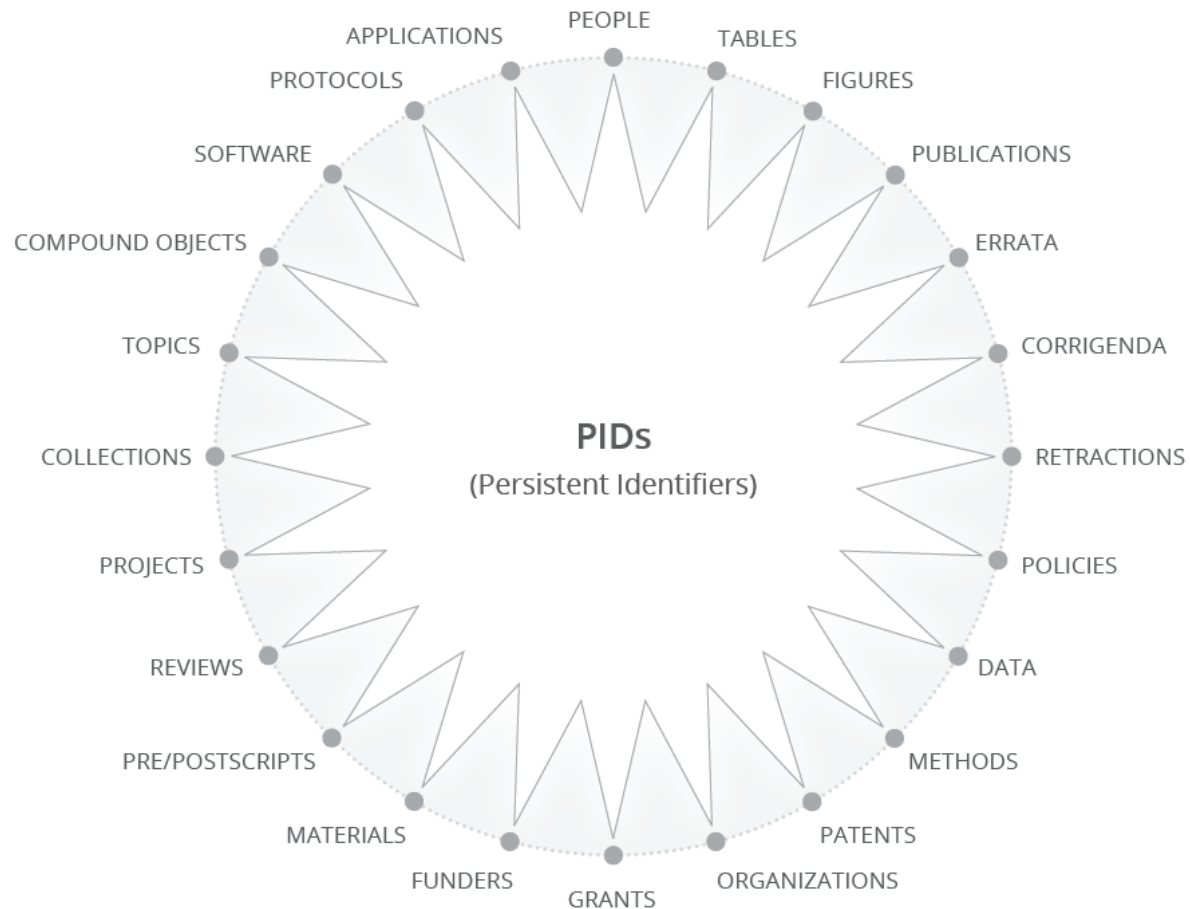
PIDs
(Persistent Identifiers)

PEOPLE
TABLES
FIGURES
PUBLICATIONS
ERRATA
CORRIGENDA
RETRACTIONS
POLICIES
DATA
METHODS
PATENTS
ORGANIZATIONS
GRANTS
FUNDERS
MATERIALS
PRE/POSTSCRIPTS
REVIEWS
PROJECTS
COLLECTIONS
TOPICS
COMPOUND OBJECTS
SOFTWARE
PROTOCOLS
APPLICATIONS